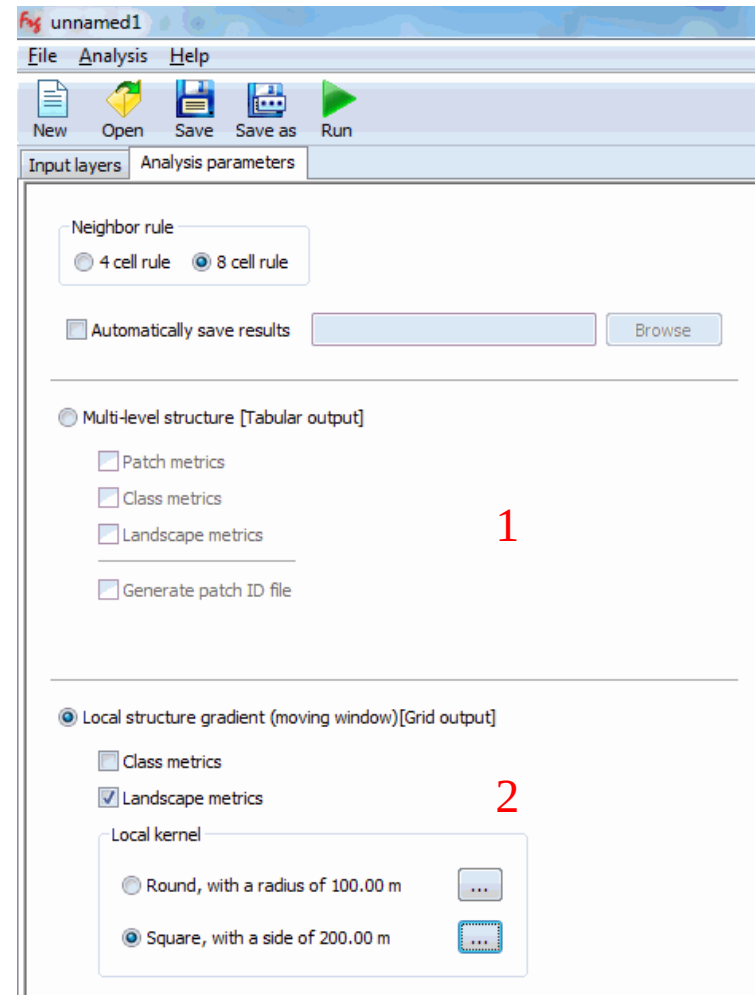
unnamed1

File Analysis Help

New Open Save Save as Run

Input layers Analysis parameters

Neighbor rule

4 cell rule 8 cell rule

Automatically save results Browse

Multi-level structure [Tabular output]

Patch metrics

Class metrics

Landscape metrics

Generate patch ID file

1

Local structure gradient (moving window)[Grid output]

Class metrics

Landscape metrics

2

Local kernel

Round, with a radius of 100.00 m ...

Square, with a side of 200.00 m ...